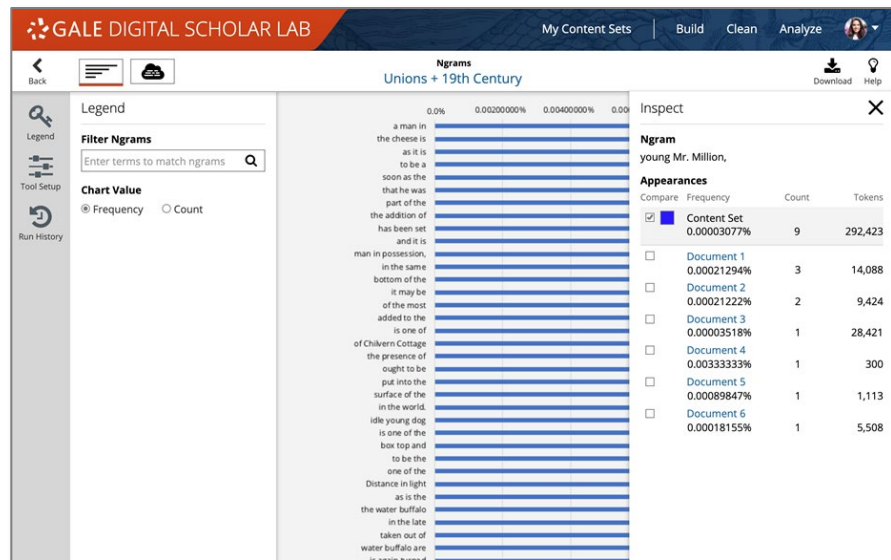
GALE DIGITAL SCHOLAR LAB

My Content Sets | Build Clean Analyze

Back

Ngrams
Unions + 19th Century

Download Help

Legend

Tool Setup

Run History

Legend

Filter Ngrams

Enter terms to match ngrams

Chart Value

Frequency Count

0.0% 0.00200000% 0.00400000% 0.00

a man in
the cheese is
as it is
to be a
soon as the
that he was
part of the
the addition of
has been set
and it is
man in possession,
in the same
bottom of the
it may be
of the most
added to the
is one of
of Chilvern Cottage
the presence of
ought to be
put into the
surface of the
in the world.
idle young dog
is one of the
box top and
to be the
one of the
Distance in light
as is the
the water buffalo
in the late
taken out of
water buffalo are
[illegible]

Inspect

Ngram
young Mr. Million,

Appearances

| Compare | Frequency | Count | Tokens |
|---|---|---|---|
| ☑ | Content Set 0.00003077% | 9 | 292,423 |
| ☐ | Document 1 0.00021294% | 3 | 14,088 |
| ☐ | Document 2 0.00021222% | 2 | 9,424 |
| ☐ | Document 3 0.00003518% | 1 | 28,421 |
| ☐ | Document 4 0.00333333% | 1 | 300 |
| ☐ | Document 5 0.00089847% | 1 | 1,113 |
| ☐ | Document 6 0.00018155% | 1 | 5,508 |